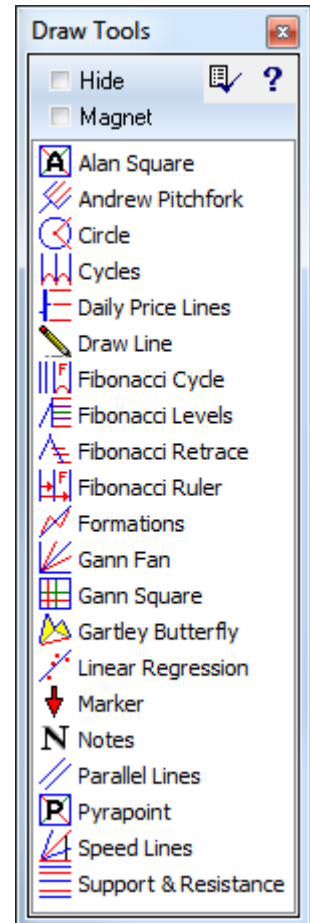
Draw Tools

Hide
Magnet
?

A Alan Square
Andrew Pitchfork
Circle
Cycles
Daily Price Lines
Draw Line
Fibonacci Cycle
Fibonacci Levels
Fibonacci Retrace
Fibonacci Ruler
Formations
Gann Fan
Gann Square
Gartley Butterfly
Linear Regression
Marker
N Notes
Parallel Lines
P Pyrapoint
Speed Lines
Support & Resistance